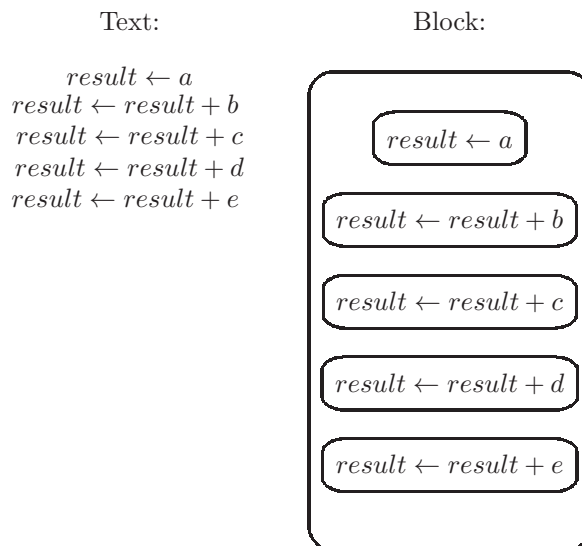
Text:

$result \leftarrow a$
$result \leftarrow result + b$
$result \leftarrow result + c$
$result \leftarrow result + d$
$result \leftarrow result + e$

Block:

$result \leftarrow a$

$result \leftarrow result + b$

$result \leftarrow result + c$

$result \leftarrow result + d$

$result \leftarrow result + e$